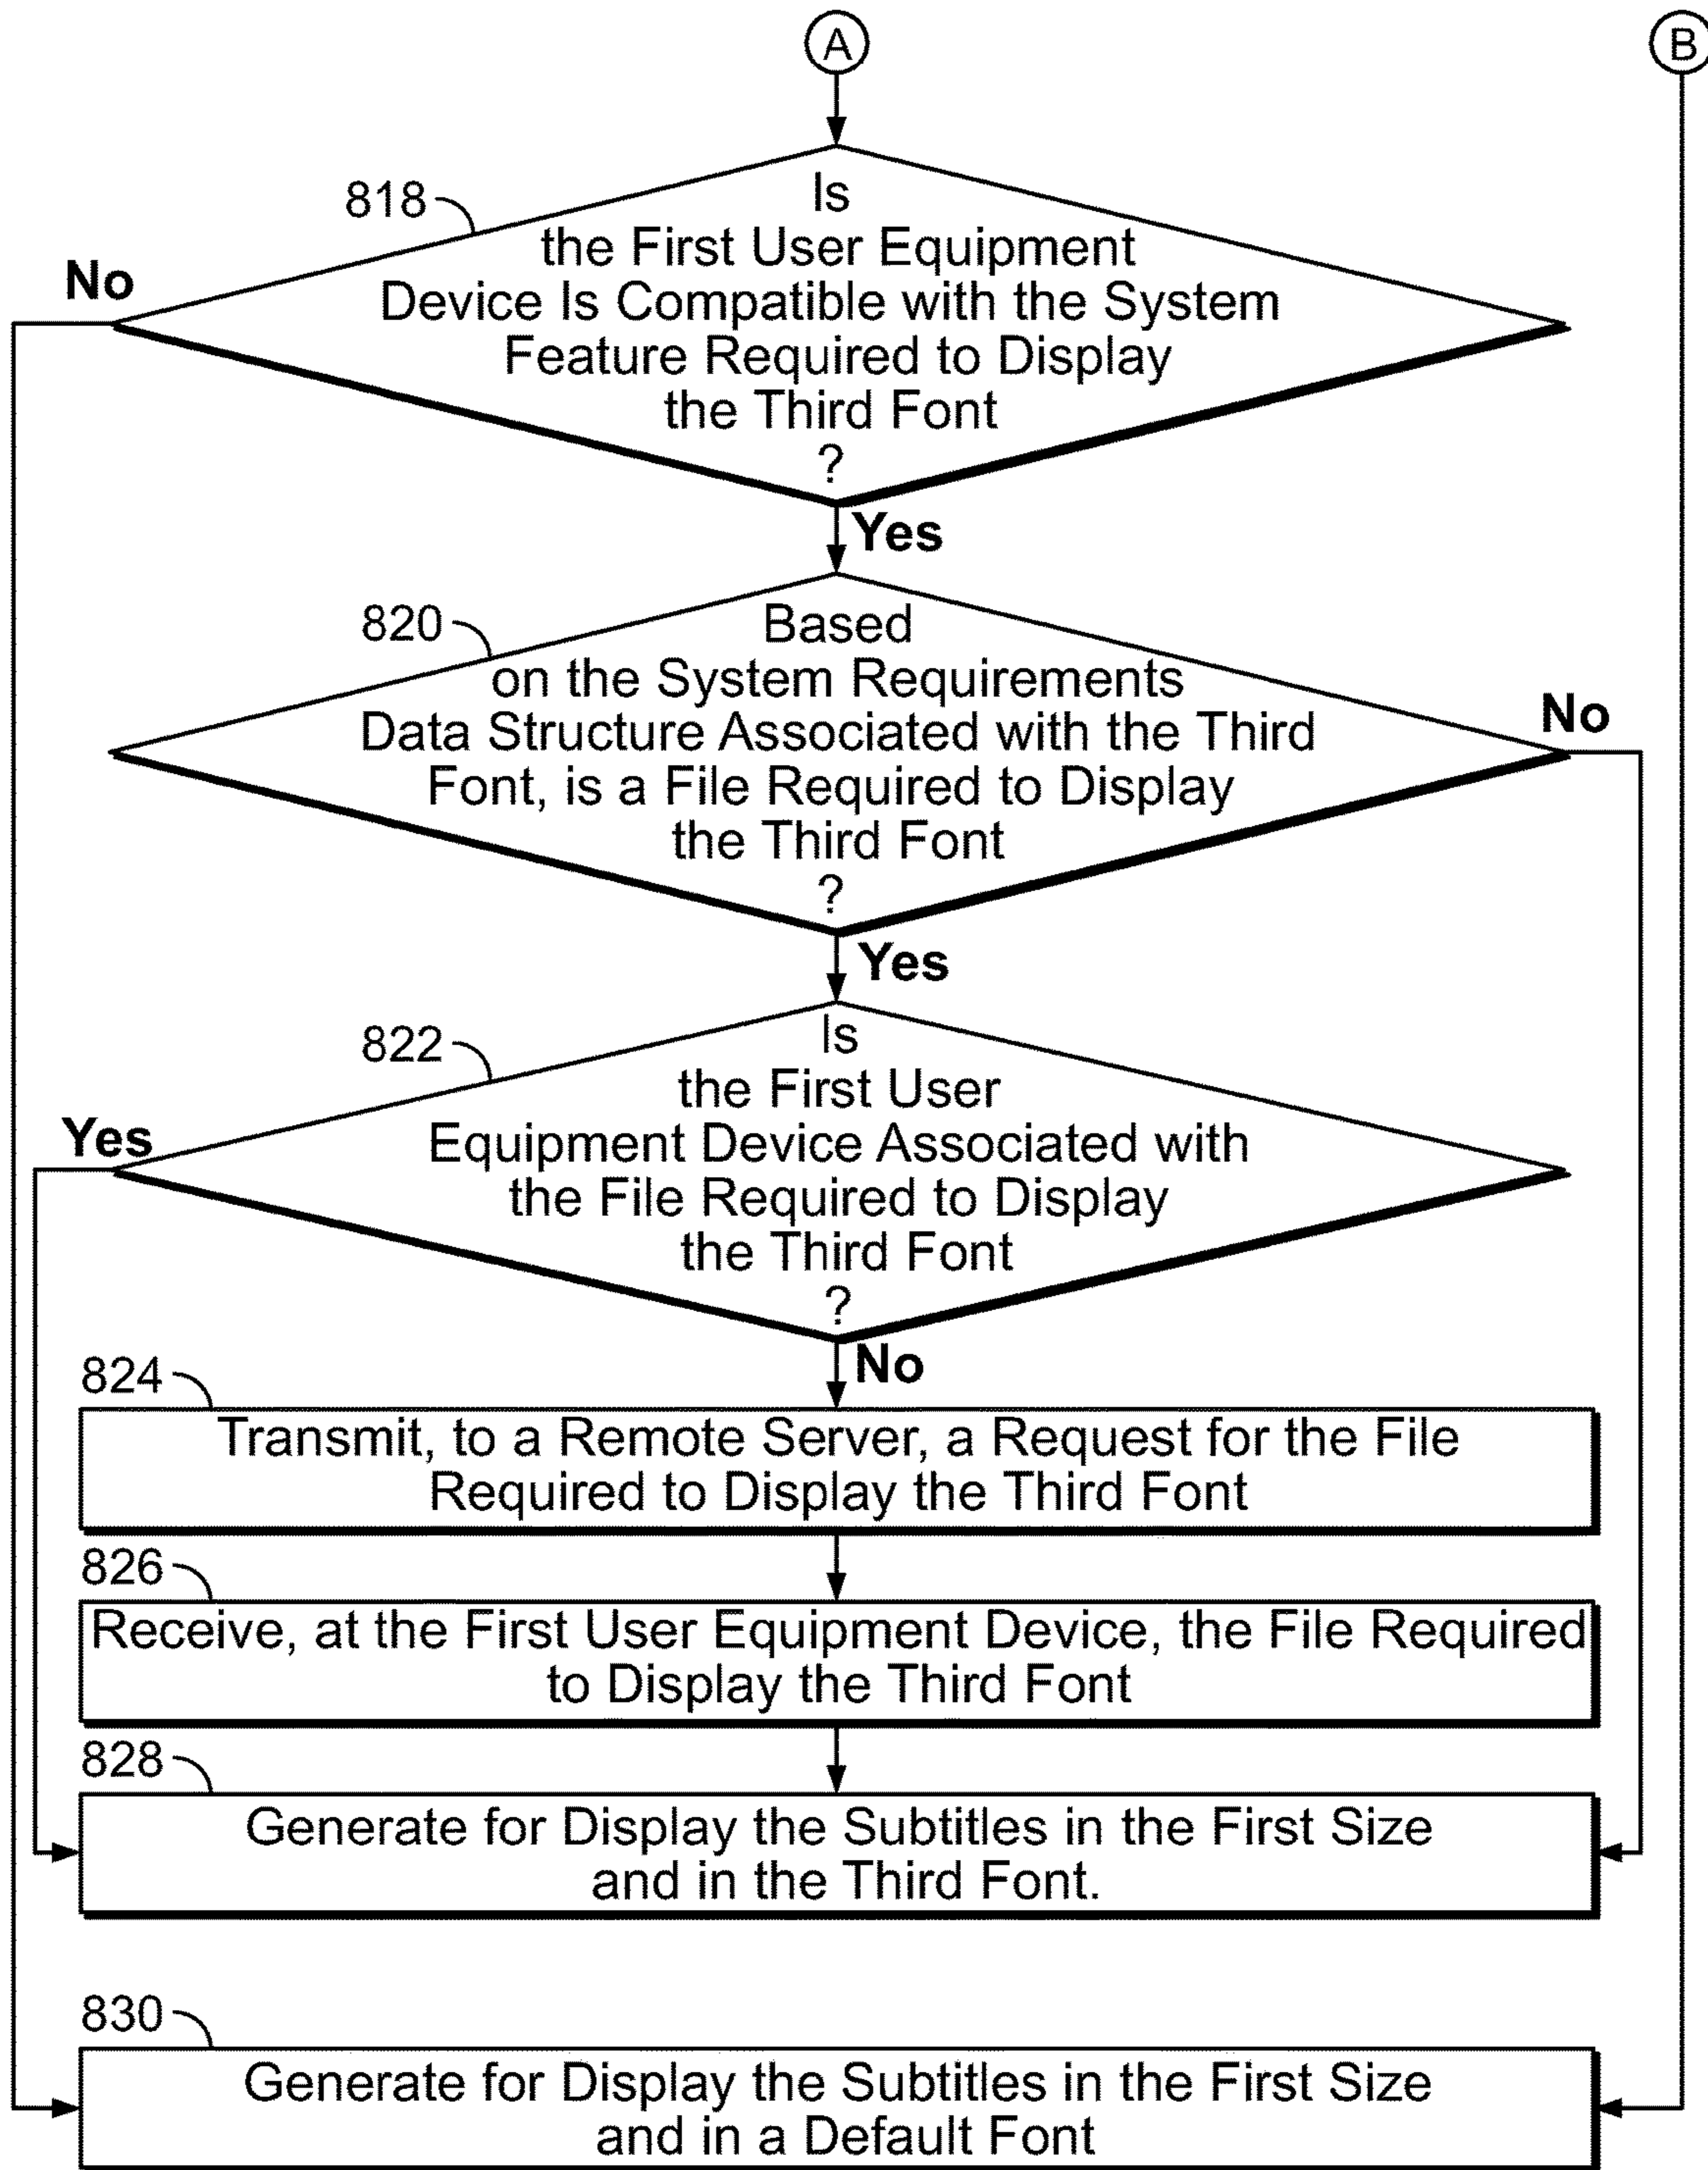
A

B

818

Is the First User Equipment Device Is Compatible with the System Feature Required to Display the Third Font ?

No

Yes

820

Based on the System Requirements Data Structure Associated with the Third Font, is a File Required to Display the Third Font ?

No

Yes

822

Is the First User Equipment Device Associated with the File Required to Display the Third Font ?

Yes

No

824

Transmit, to a Remote Server, a Request for the File Required to Display the Third Font

826

Receive, at the First User Equipment Device, the File Required to Display the Third Font

828

Generate for Display the Subtitles in the First Size and in the Third Font.

830

Generate for Display the Subtitles in the First Size and in a Default Font